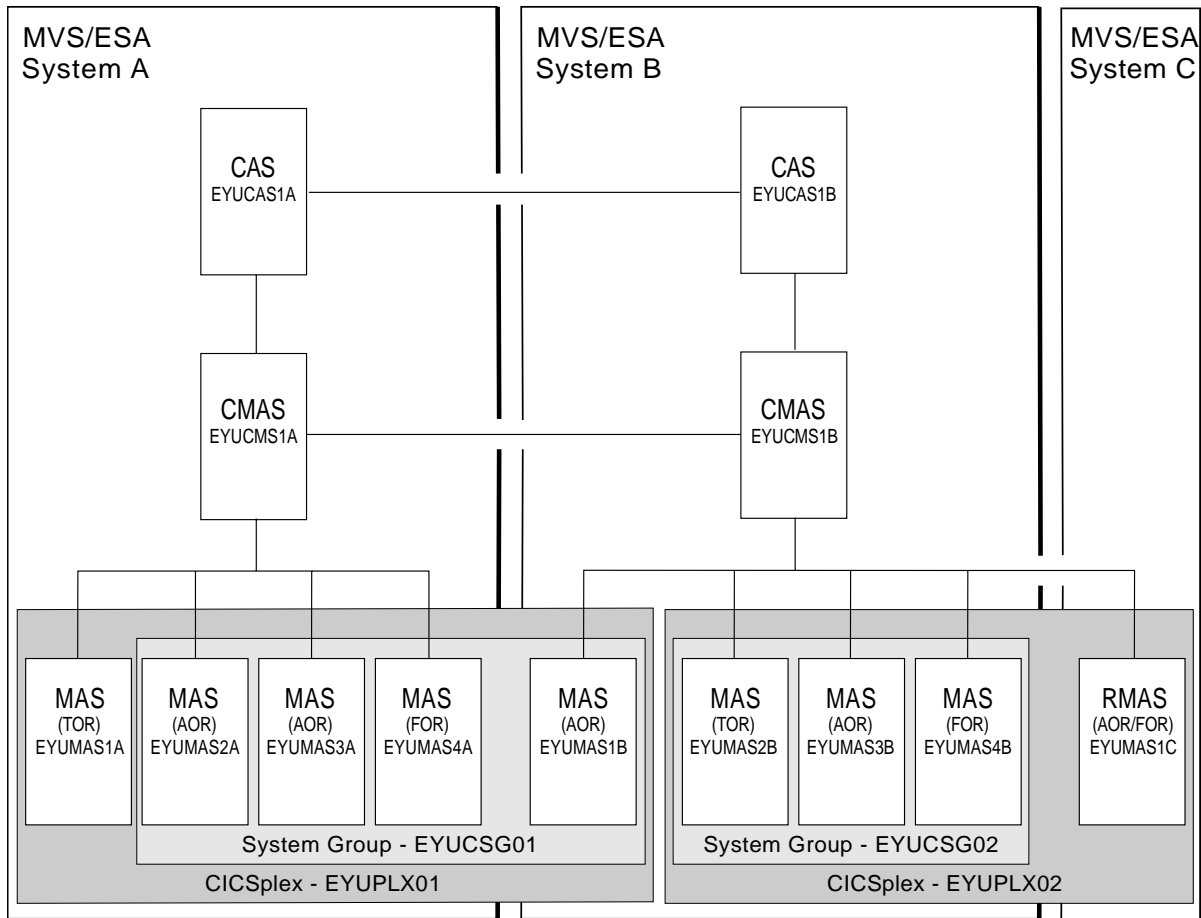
MVS/ESA
System A

MVS/ESA
System B

MVS/ESA
System C

CAS
EYUCAS1A

CAS
EYUCAS1B

CMAS
EYUCMS1A

CMAS
EYUCMS1B

MAS
(TOR)
EYUMAS1A

MAS
(AOR)
EYUMAS2A

MAS
(AOR)
EYUMAS3A

MAS
(FOR)
EYUMAS4A

MAS
(AOR)
EYUMAS1B

MAS
(TOR)
EYUMAS2B

MAS
(AOR)
EYUMAS3B

MAS
(FOR)
EYUMAS4B

RMAS
(AOR/FOR)
EYUMAS1C

System Group - EYUCSG01

System Group - EYUCSG02

CICSplex - EYUPLX01

CICSplex - EYUPLX02